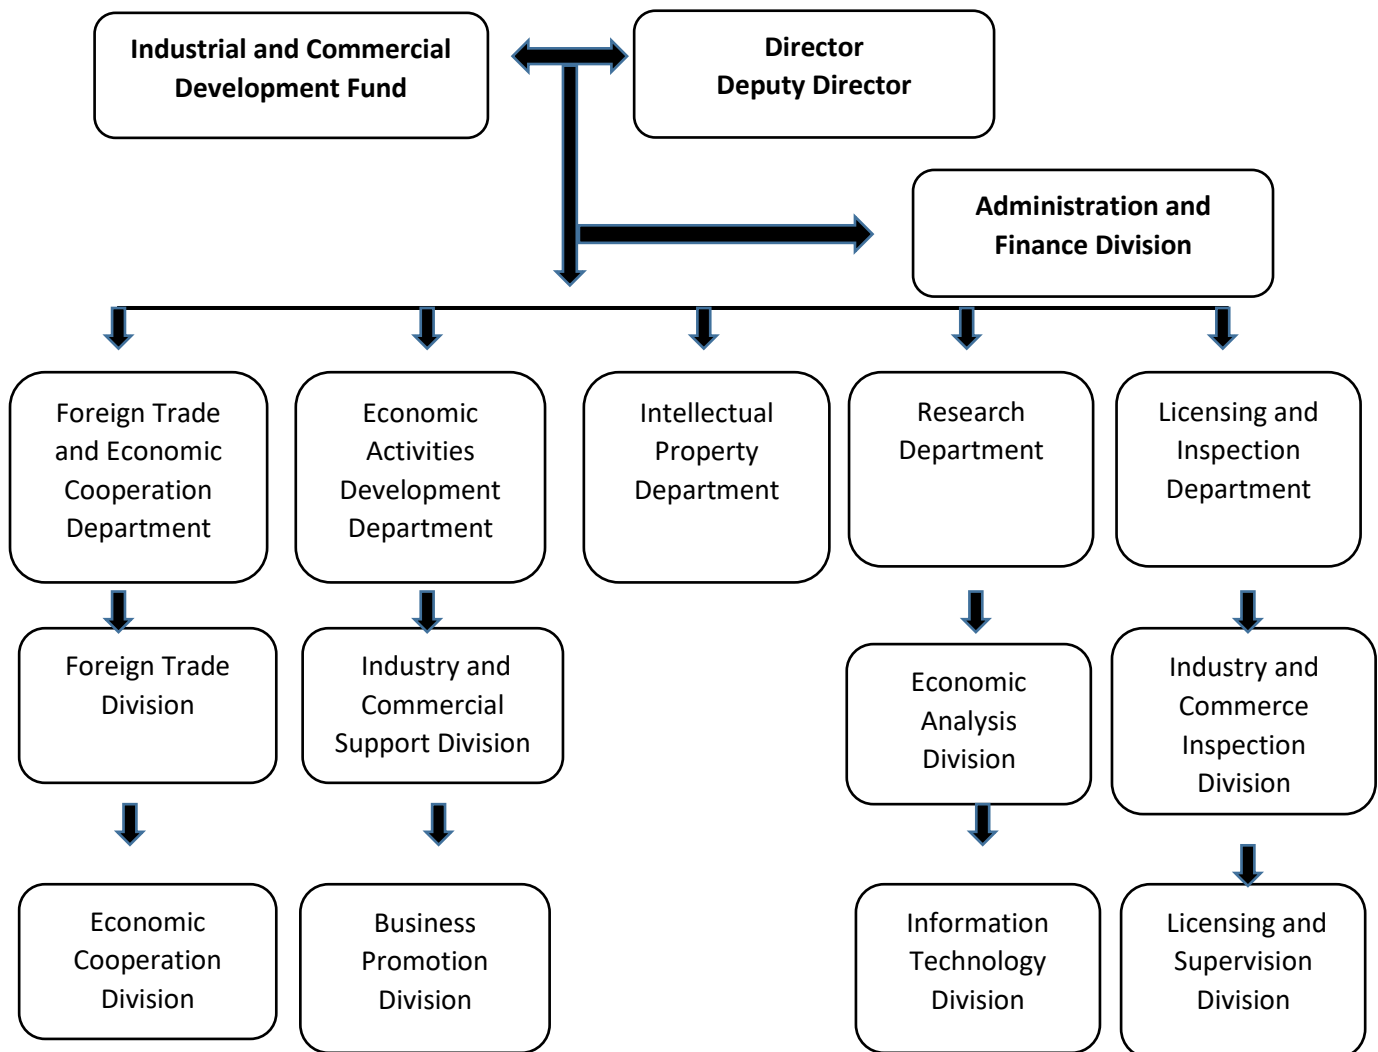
Industrial and Commercial Development Fund

Director
Deputy Director

Administration and Finance Division

Foreign Trade and Economic Cooperation Department

Economic Activities Development Department

Intellectual Property Department

Research Department

Licensing and Inspection Department

Foreign Trade Division

Industry and Commercial Support Division

Economic Analysis Division

Industry and Commerce Inspection Division

Economic Cooperation Division

Business Promotion Division

Information Technology Division

Licensing and Supervision Division